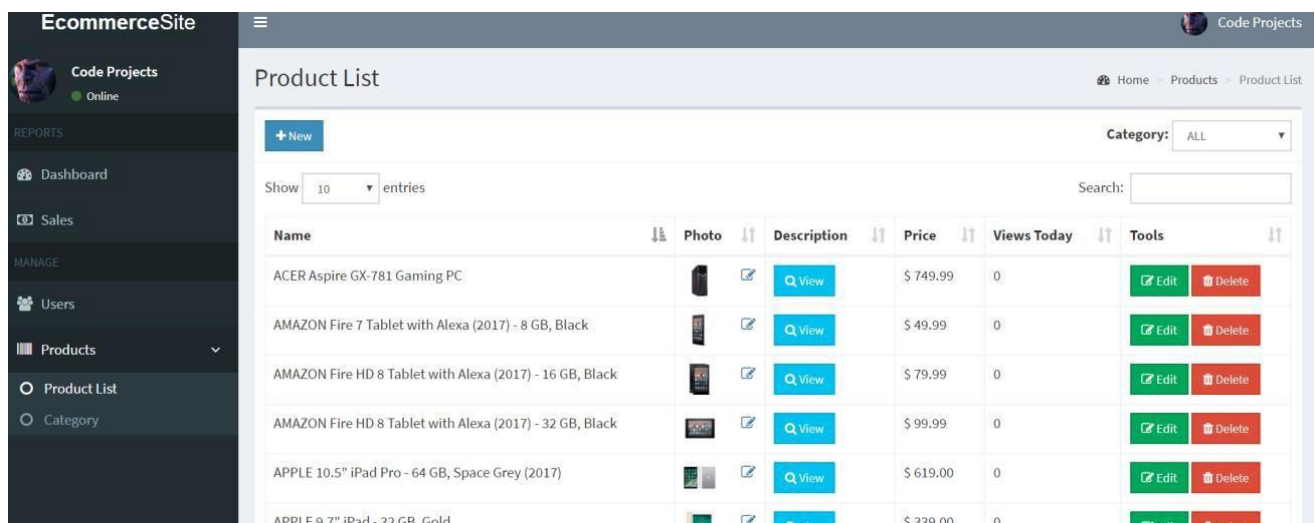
EcommerceSite

Code Projects

Code Projects
Online

REPORTS
Dashboard
Sales
MANAGE
Users
Products
Product List
Category

Product List

Home > Products > Product List

+ New

Category: ALL

Show 10 entries

Search:

| Name | Photo | Description | Price | Views Today | Tools |
|---|---|---|---|---|---|
| ACER Aspire GX-781 Gaming PC | | View | $ 749.99 | 0 | Edit Delete |
| AMAZON Fire 7 Tablet with Alexa (2017) - 8 GB, Black | | View | $ 49.99 | 0 | Edit Delete |
| AMAZON Fire HD 8 Tablet with Alexa (2017) - 16 GB, Black | | View | $ 79.99 | 0 | Edit Delete |
| AMAZON Fire HD 8 Tablet with Alexa (2017) - 32 GB, Black | | View | $ 99.99 | 0 | Edit Delete |
| APPLE 10.5" iPad Pro - 64 GB, Space Grey (2017) | | View | $ 619.00 | 0 | Edit Delete |
| APPLE 9.7" iPad - 32 GB, Gold | | | $ 339.00 | 0 | |